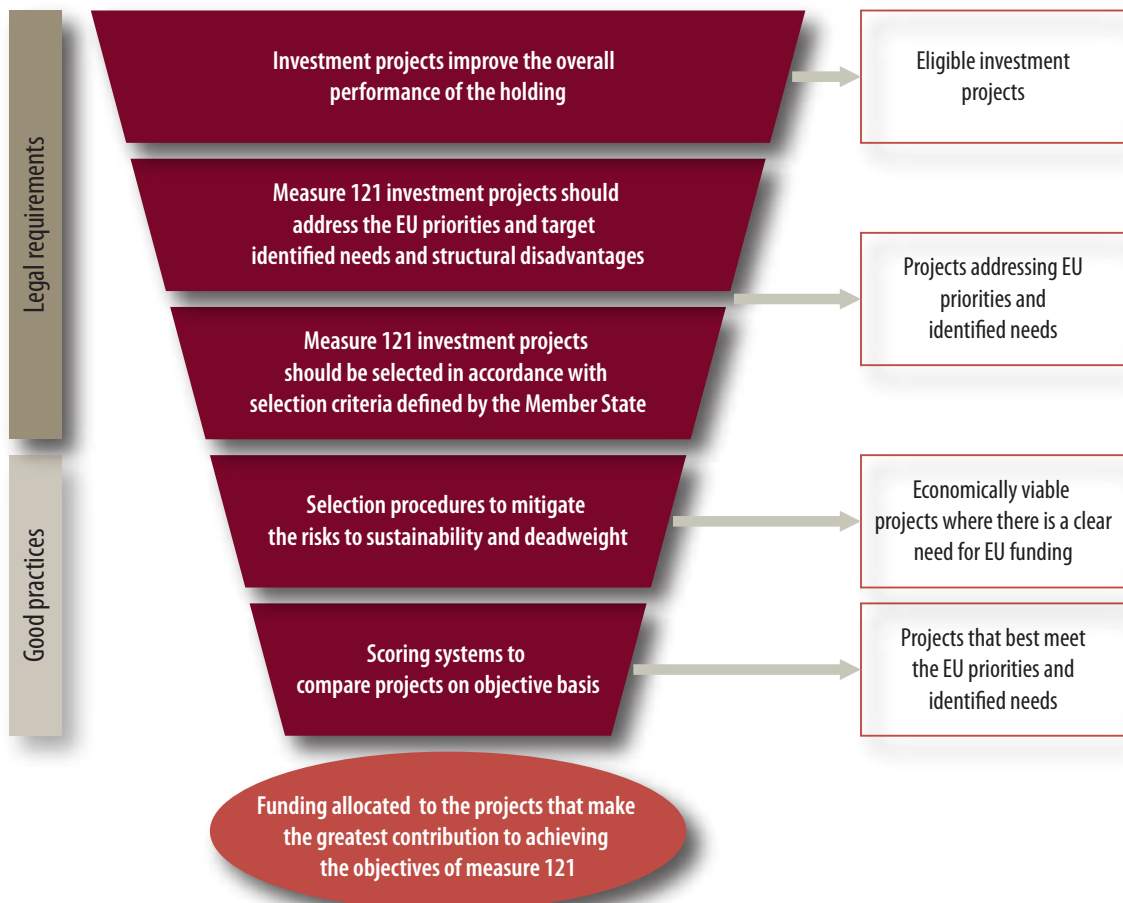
Legal requirements

Good practices

Investment projects improve the overall performance of the holding

Eligible investment projects

Measure 121 investment projects should address the EU priorities and target identified needs and structural disadvantages

Projects addressing EU priorities and identified needs

Measure 121 investment projects should be selected in accordance with selection criteria defined by the Member State

Selection procedures to mitigate the risks to sustainability and deadweight

Economically viable projects where there is a clear need for EU funding

Scoring systems to compare projects on objective basis

Projects that best meet the EU priorities and identified needs

Funding allocated to the projects that make the greatest contribution to achieving the objectives of measure 121